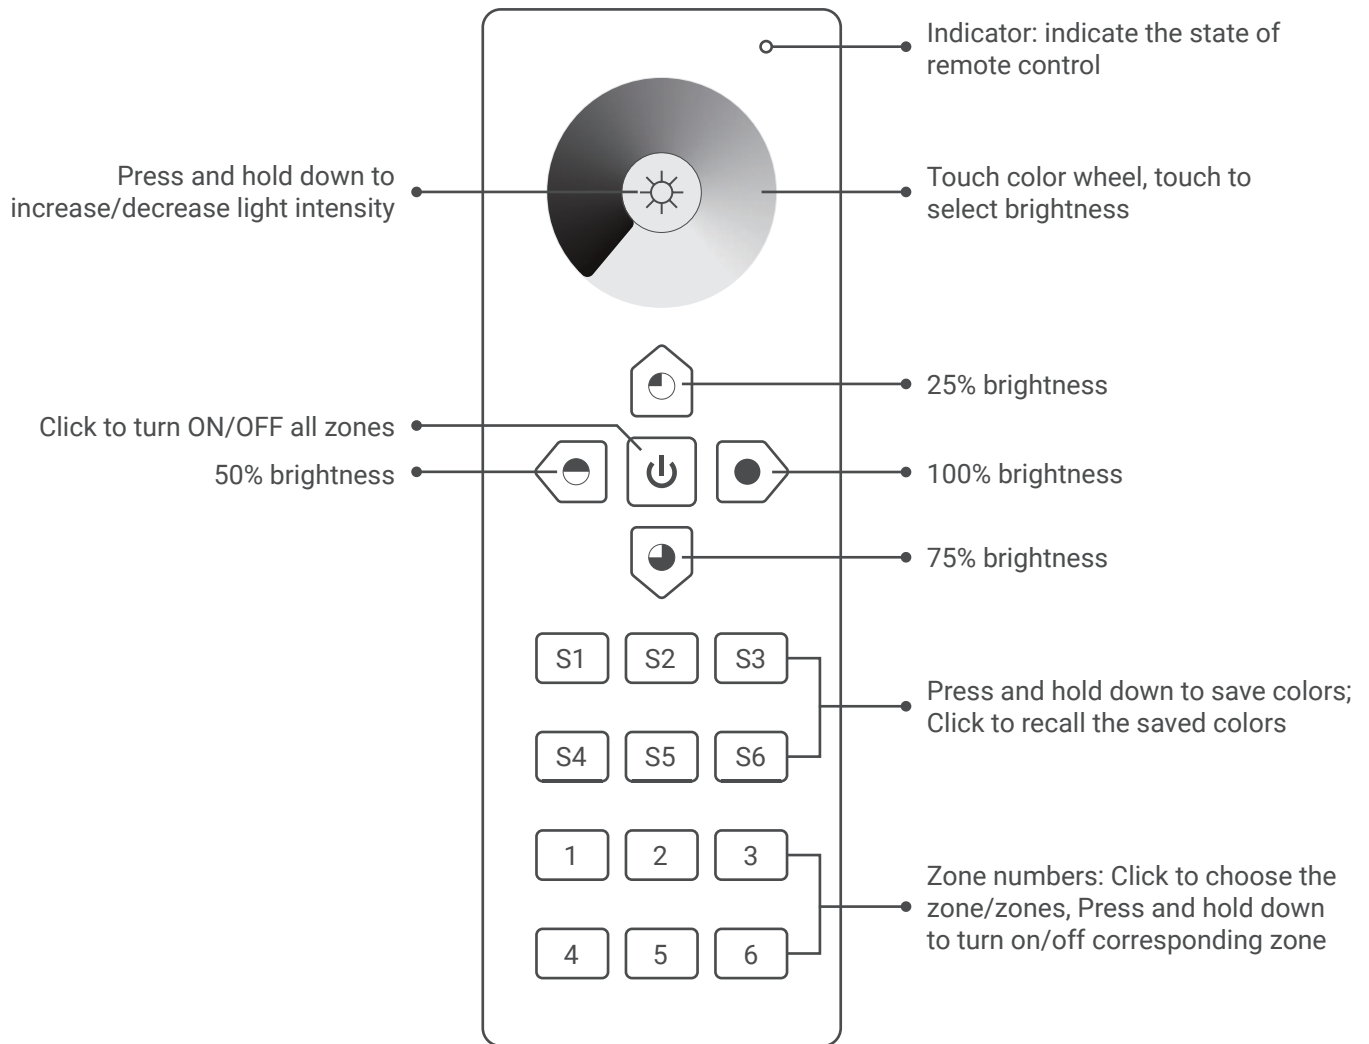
Indicator: indicate the state of remote control

Press and hold down to increase/decrease light intensity

Touch color wheel, touch to select brightness

25% brightness

Click to turn ON/OFF all zones

50% brightness

100% brightness

75% brightness

S1 S2 S3

S4 S5 S6

Press and hold down to save colors; Click to recall the saved colors

1 2 3

4 5 6

Zone numbers: Click to choose the zone/zones, Press and hold down to turn on/off corresponding zone